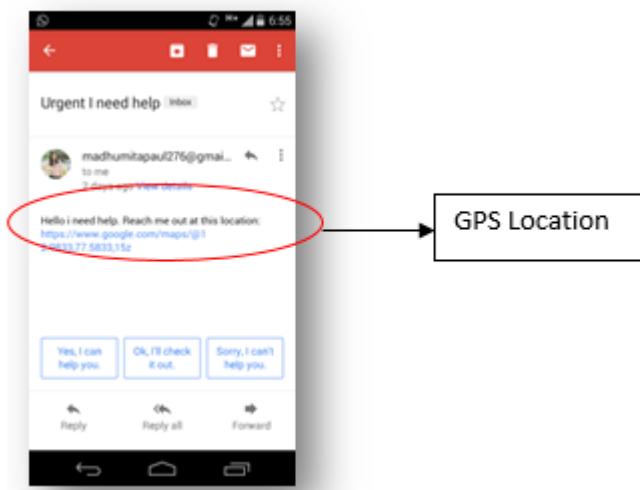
6:55

Urgent I need help Inbox

madhumitapaul276@gmai...
to me
2 days ago View details

Hello i need help. Reach me out at this location:
https://www.google.com/maps/@1
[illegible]833,77.5833,15z

GPS Location

Yes, I can help you.

Ok, I'll check it out.

Sorry, I can't help you.

Reply

Reply all

Forward